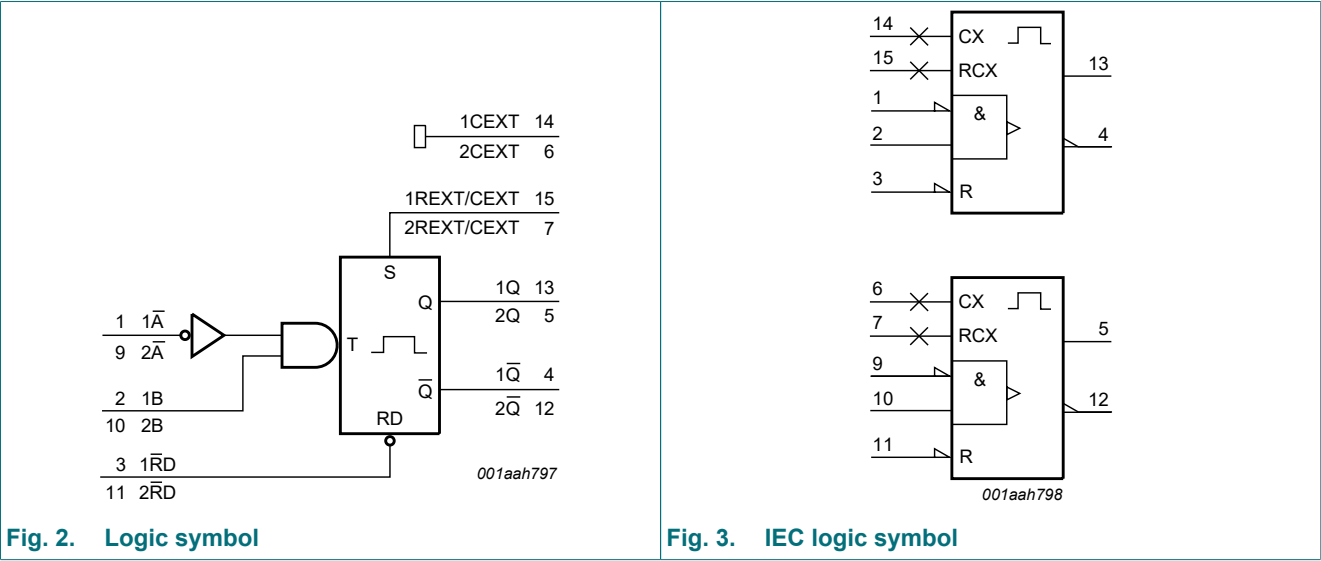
1CEXT 14
2CEXT 6

1REXT/CEXT 15
2REXT/CEXT 7

S
Q
T
$\overline{Q}$
RD

1 $1\overline{A}$
9 $2\overline{A}$

2 1B
10 2B

3 $1\overline{R}D$
11 $2\overline{R}D$

1Q 13
2Q 5

$1\overline{Q}$ 4
$2\overline{Q}$ 12

001aah797

Fig. 2. Logic symbol

14 CX
15 RCX
13
1 &
2
4
3 R

6 CX
7 RCX
5
9 &
10
12
11 R

001aah798

Fig. 3. IEC logic symbol